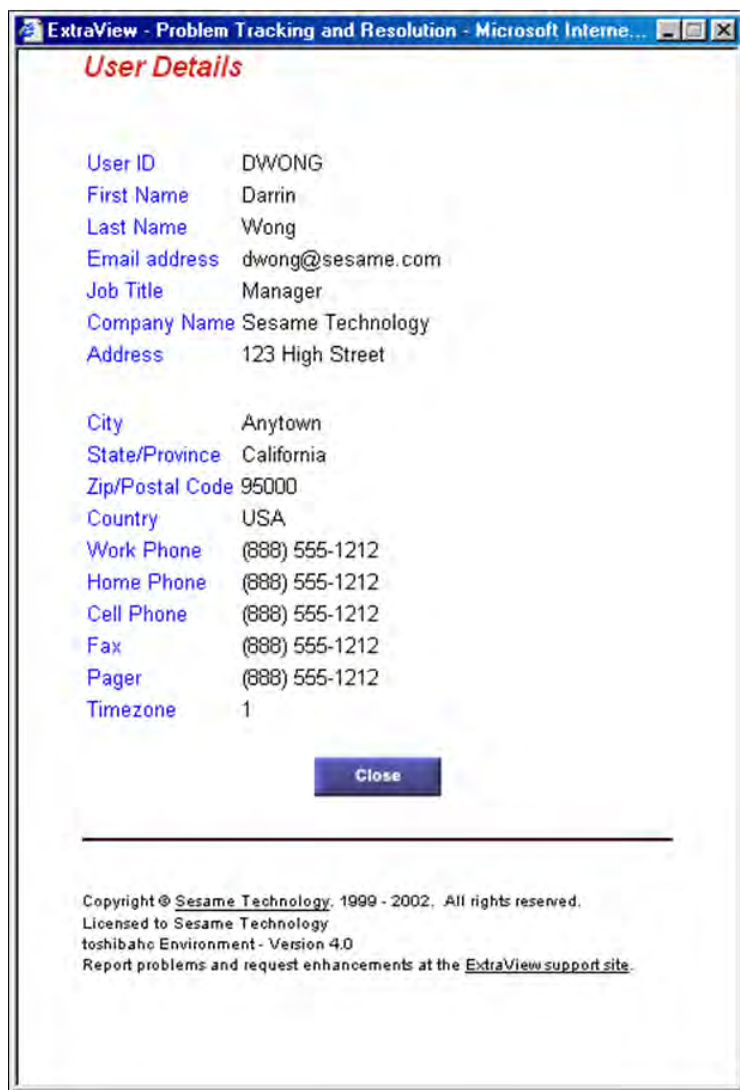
ExtraView - Problem Tracking and Resolution - Microsoft Interne...

User Details

| | |
|---|---|
| User ID | DWONG |
| First Name | Darrin |
| Last Name | Wong |
| Email address | dwong@sesame.com |
| Job Title | Manager |
| Company Name | Sesame Technology |
| Address | 123 High Street |
| City | Anytown |
| State/Province | California |
| Zip/Postal Code | 95000 |
| Country | USA |
| Work Phone | (888) 555-1212 |
| Home Phone | (888) 555-1212 |
| Cell Phone | (888) 555-1212 |
| Fax | (888) 555-1212 |
| Pager | (888) 555-1212 |
| Timezone | 1 |

Close

Copyright © Sesame Technology, 1999 - 2002. All rights reserved.
Licensed to Sesame Technology
toshibahc Environment - Version 4.0
Report problems and request enhancements at the ExtraView support site.